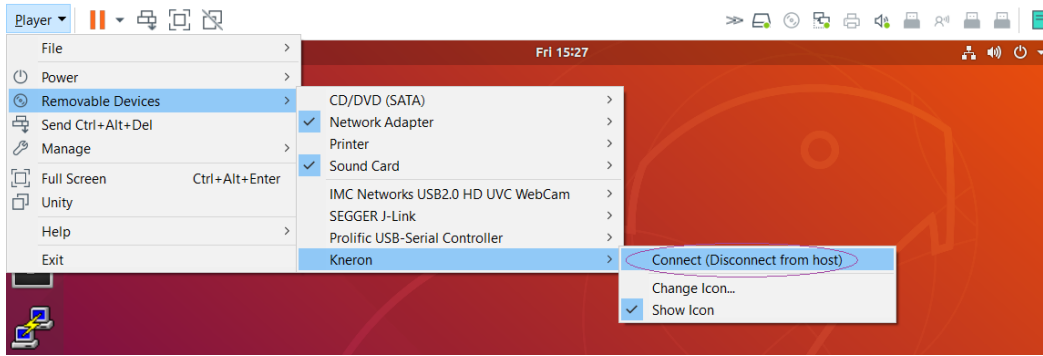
Player

Fri 15:27

File
Power
Removable Devices
Send Ctrl+Alt+Del
Manage
Full Screen Ctrl+Alt+Enter
Unity
Help
Exit

CD/DVD (SATA)
Network Adapter
Printer
Sound Card
IMC Networks USB2.0 HD UVC WebCam
SEGGER J-Link
Prolific USB-Serial Controller
Kneron

Connect (Disconnect from host)
Change Icon...
Show Icon